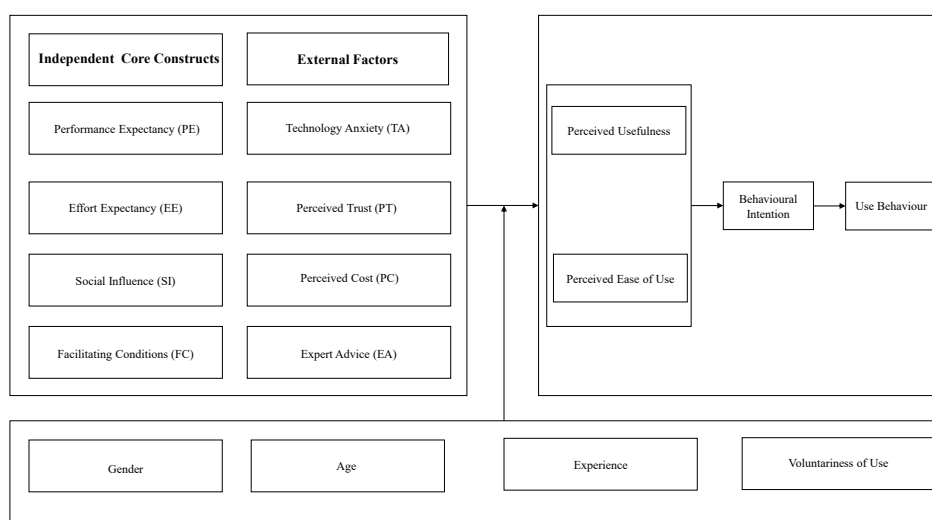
Independent Core Constructs

External Factors

Performance Expectancy (PE)

Technology Anxiety (TA)

Effort Expectancy (EE)

Perceived Trust (PT)

Social Influence (SI)

Perceived Cost (PC)

Facilitating Conditions (FC)

Expert Advice (EA)

Perceived Usefulness

Perceived Ease of Use

Behavioural Intention

Use Behaviour

Gender

Age

Experience

Voluntariness of Use